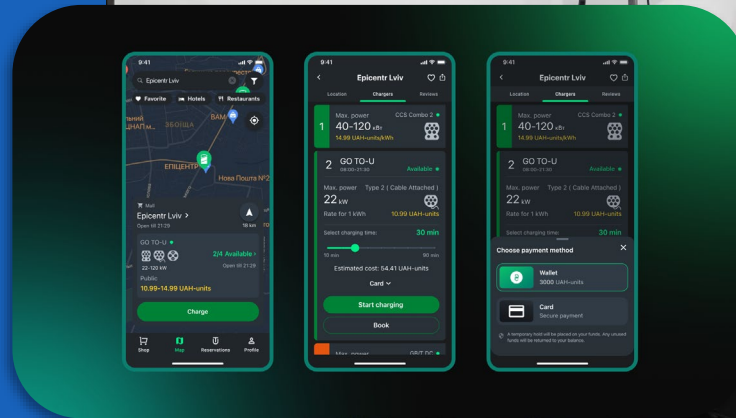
9:41

Epicentr Lviv

Favorite Hotels Restaurants

ЕПІЦЕНТР

Нова Пошта №2

ЗБОЇЩА

Mall
Epicentr Lviv >
Open till 21:29

10 km

GO TO-U
2/4 Available >
22-120 kW
Open till 21:29
Public
10.99–14.99 UAH-units

Charge

Shop Map Reservations Profile

9:41

Epicentr Lviv

Location Chargers Reviews

1 Max. power
40-120 кВт
CCS Combo 2
14.99 UAH-units/kWh

2 GO TO-U
08:00–21:30
Available
Max. power
22 kW
Type 2 ( Cable Attached )
Rate for 1 kWh
10.99 UAH-units

Select charging time:
30 min
10 min
90 min

Estimated cost: 54.41 UAH-units

Card

Start charging

Book

Max. power
GB/T DC

9:41

Epicentr Lviv

Location Chargers Reviews

1 Max. power
40-120 кВт
CCS Combo 2
14.99 UAH-units/kWh

2 GO TO-U
08:00–21:30
Available
Max. power
22 kW
Type 2 ( Cable Attached )
Rate for 1 kWh
10.99 UAH-units

Choose payment method

Wallet
3000 UAH-units

Card
Secure payment

A temporary hold will be placed on your funds. Any unused funds will be returned to your balance.